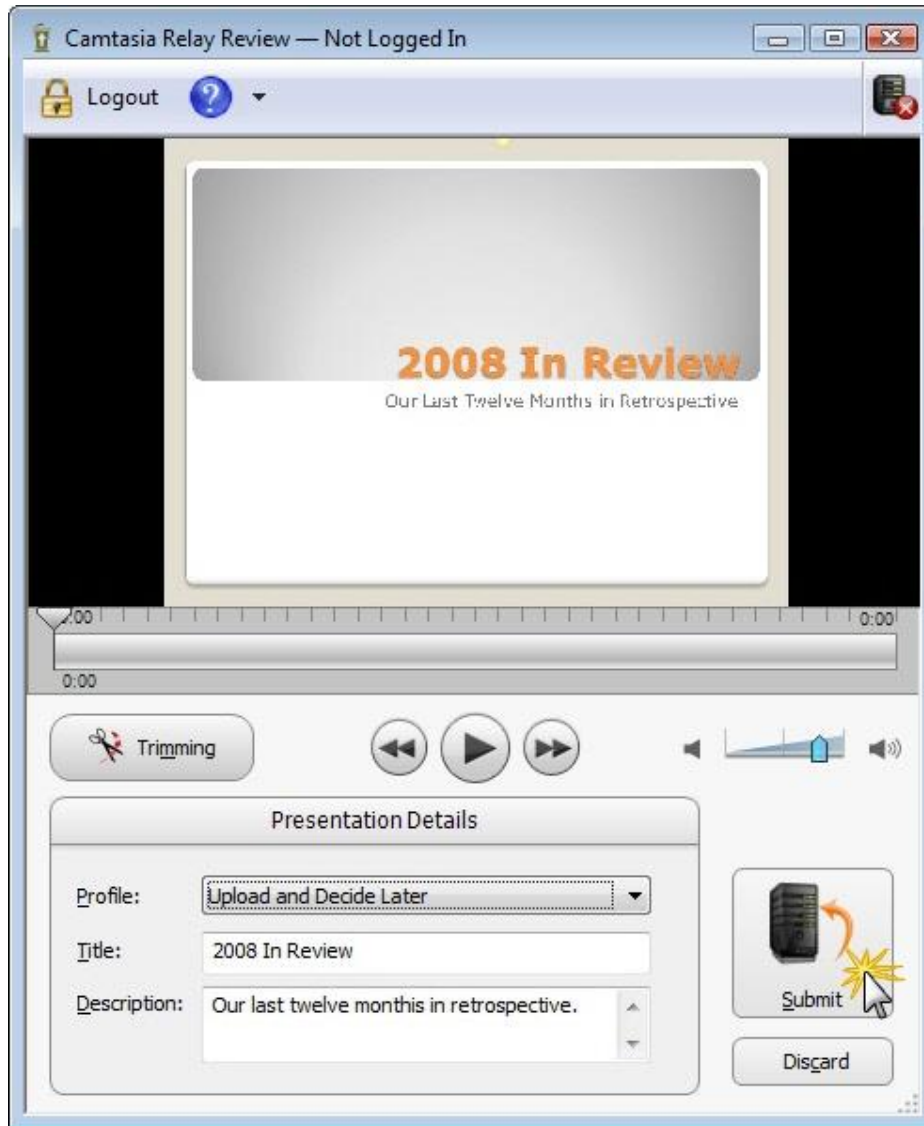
Camtasia Relay Review — Not Logged In

Logout

2008 In Review
Our Last Twelve Months in Retrospective

0:00
0:00
0:00

Trimming

Presentation Details

Profile: Upload and Decide Later

Title: 2008 In Review

Description: Our last twelve monthis in retrospective.

Submit

Discard